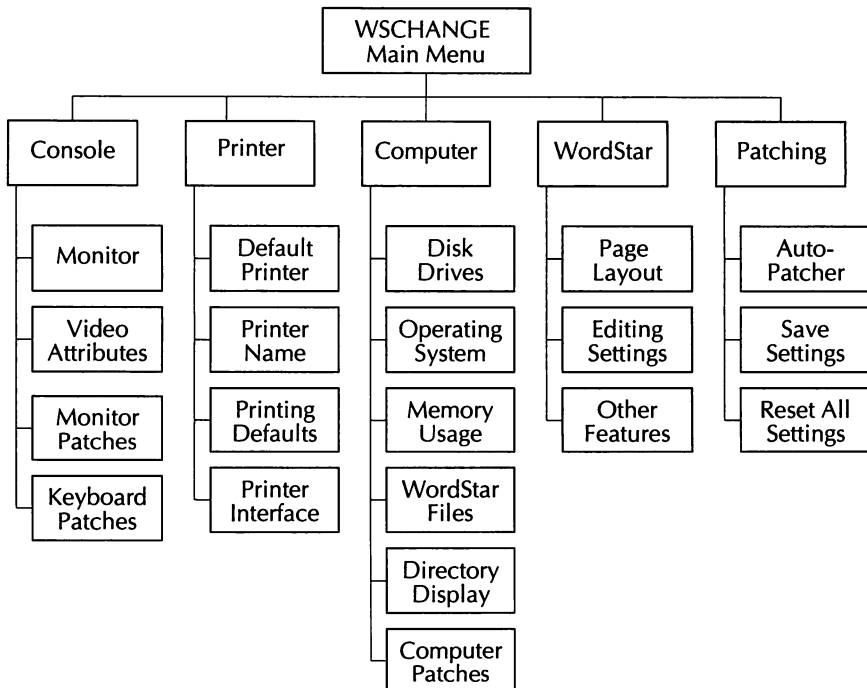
WSCHANGE
Main Menu

Console

Monitor

Video Attributes

Monitor Patches

Keyboard Patches

Printer

Default Printer

Printer Name

Printing Defaults

Printer Interface

Computer

Disk Drives

Operating System

Memory Usage

WordStar Files

Directory Display

Computer Patches

WordStar

Page Layout

Editing Settings

Other Features

Patching

Auto-Patcher

Save Settings

Reset All Settings